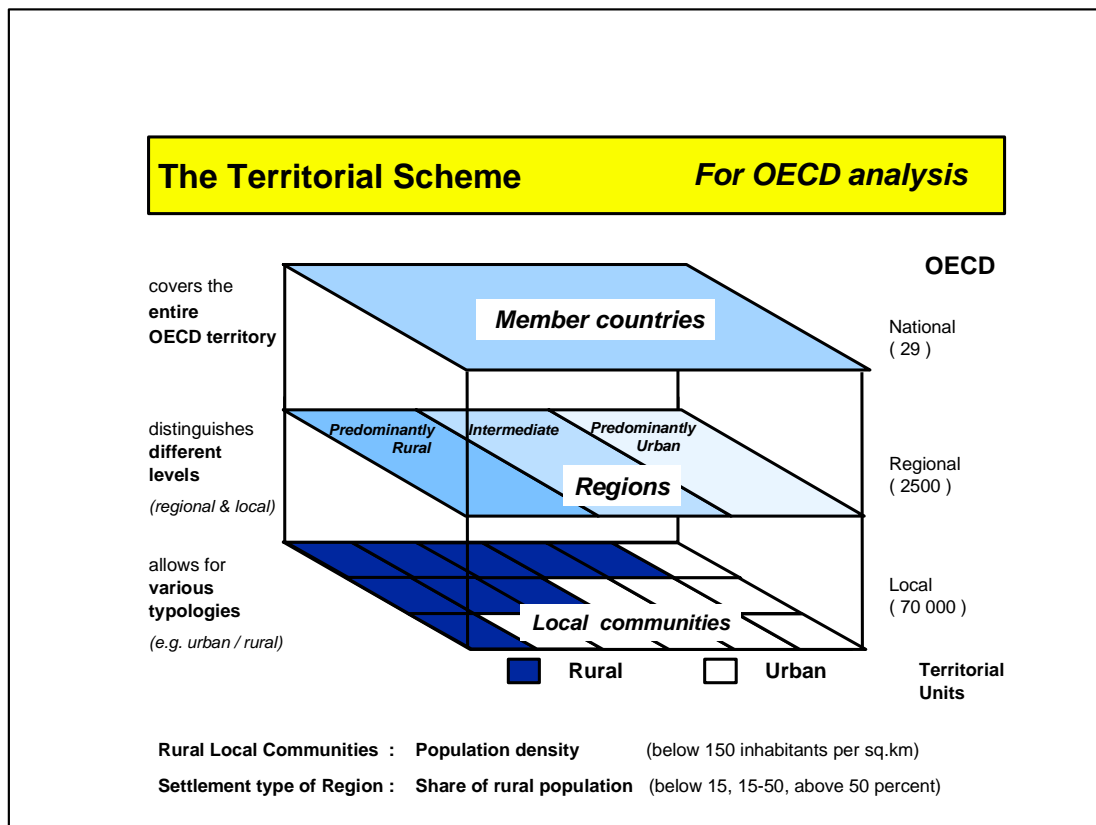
The Territorial Scheme For OECD analysis

OECD

covers the **entire OECD territory**

Member countries

National
( 29 )

distinguishes **different levels**
*(regional & local)*

Predominantly Rural

Intermediate

Predominantly Urban

Regions

Regional
( 2500 )

allows for **various typologies**
*(e.g. urban / rural)*

Local communities

Local
( 70 000 )

Rural

Urban

Territorial Units

**Rural Local Communities :** **Population density** (below 150 inhabitants per sq.km)

**Settlement type of Region :** **Share of rural population** (below 15, 15-50, above 50 percent)